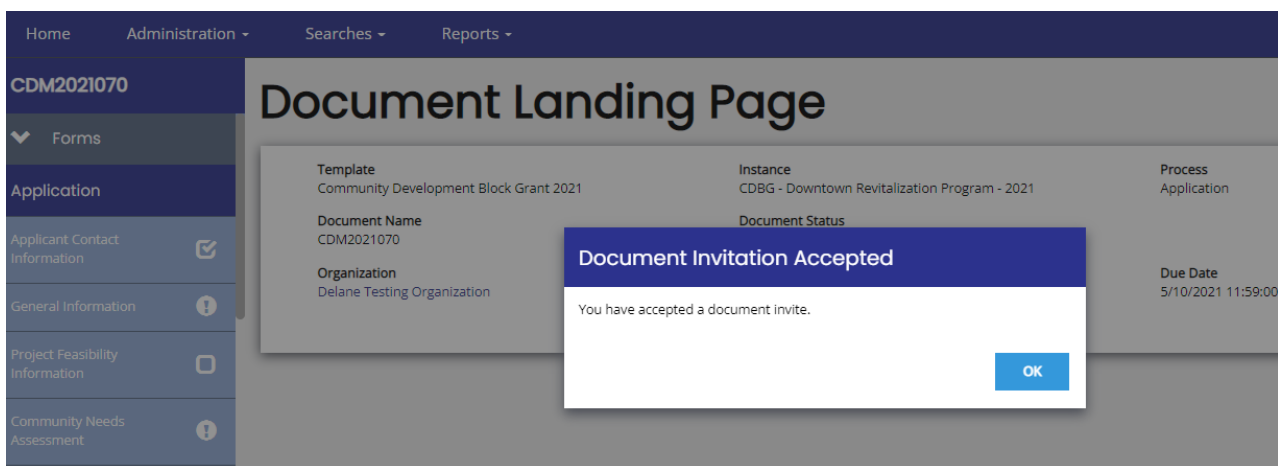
Home Administration ▾ Searches ▾ Reports ▾

CDM2021070

Forms

Application

Applicant Contact Information

General Information

Project Feasibility Information

Community Needs Assessment

Document Landing Page

Template
Community Development Block Grant 2021

Instance
CDBG - Downtown Revitalization Program - 2021

Process
Application

Document Name
CDM2021070

Document Status

Organization
Delane Testing Organization

Due Date
5/10/2021 11:59:00

Document Invitation Accepted

You have accepted a document invite.

OK